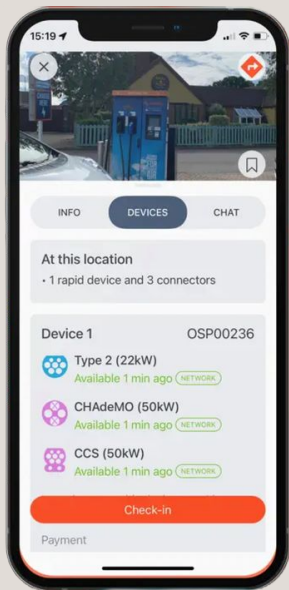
15:19

INFO
DEVICES
CHAT

At this location
• 1 rapid device and 3 connectors

Device 1
OSP00236

Type 2 (22kW)
Available 1 min ago NETWORK

CHAdeMO (50kW)
Available 1 min ago NETWORK

CCS (50kW)
Available 1 min ago NETWORK

Check-in

Payment